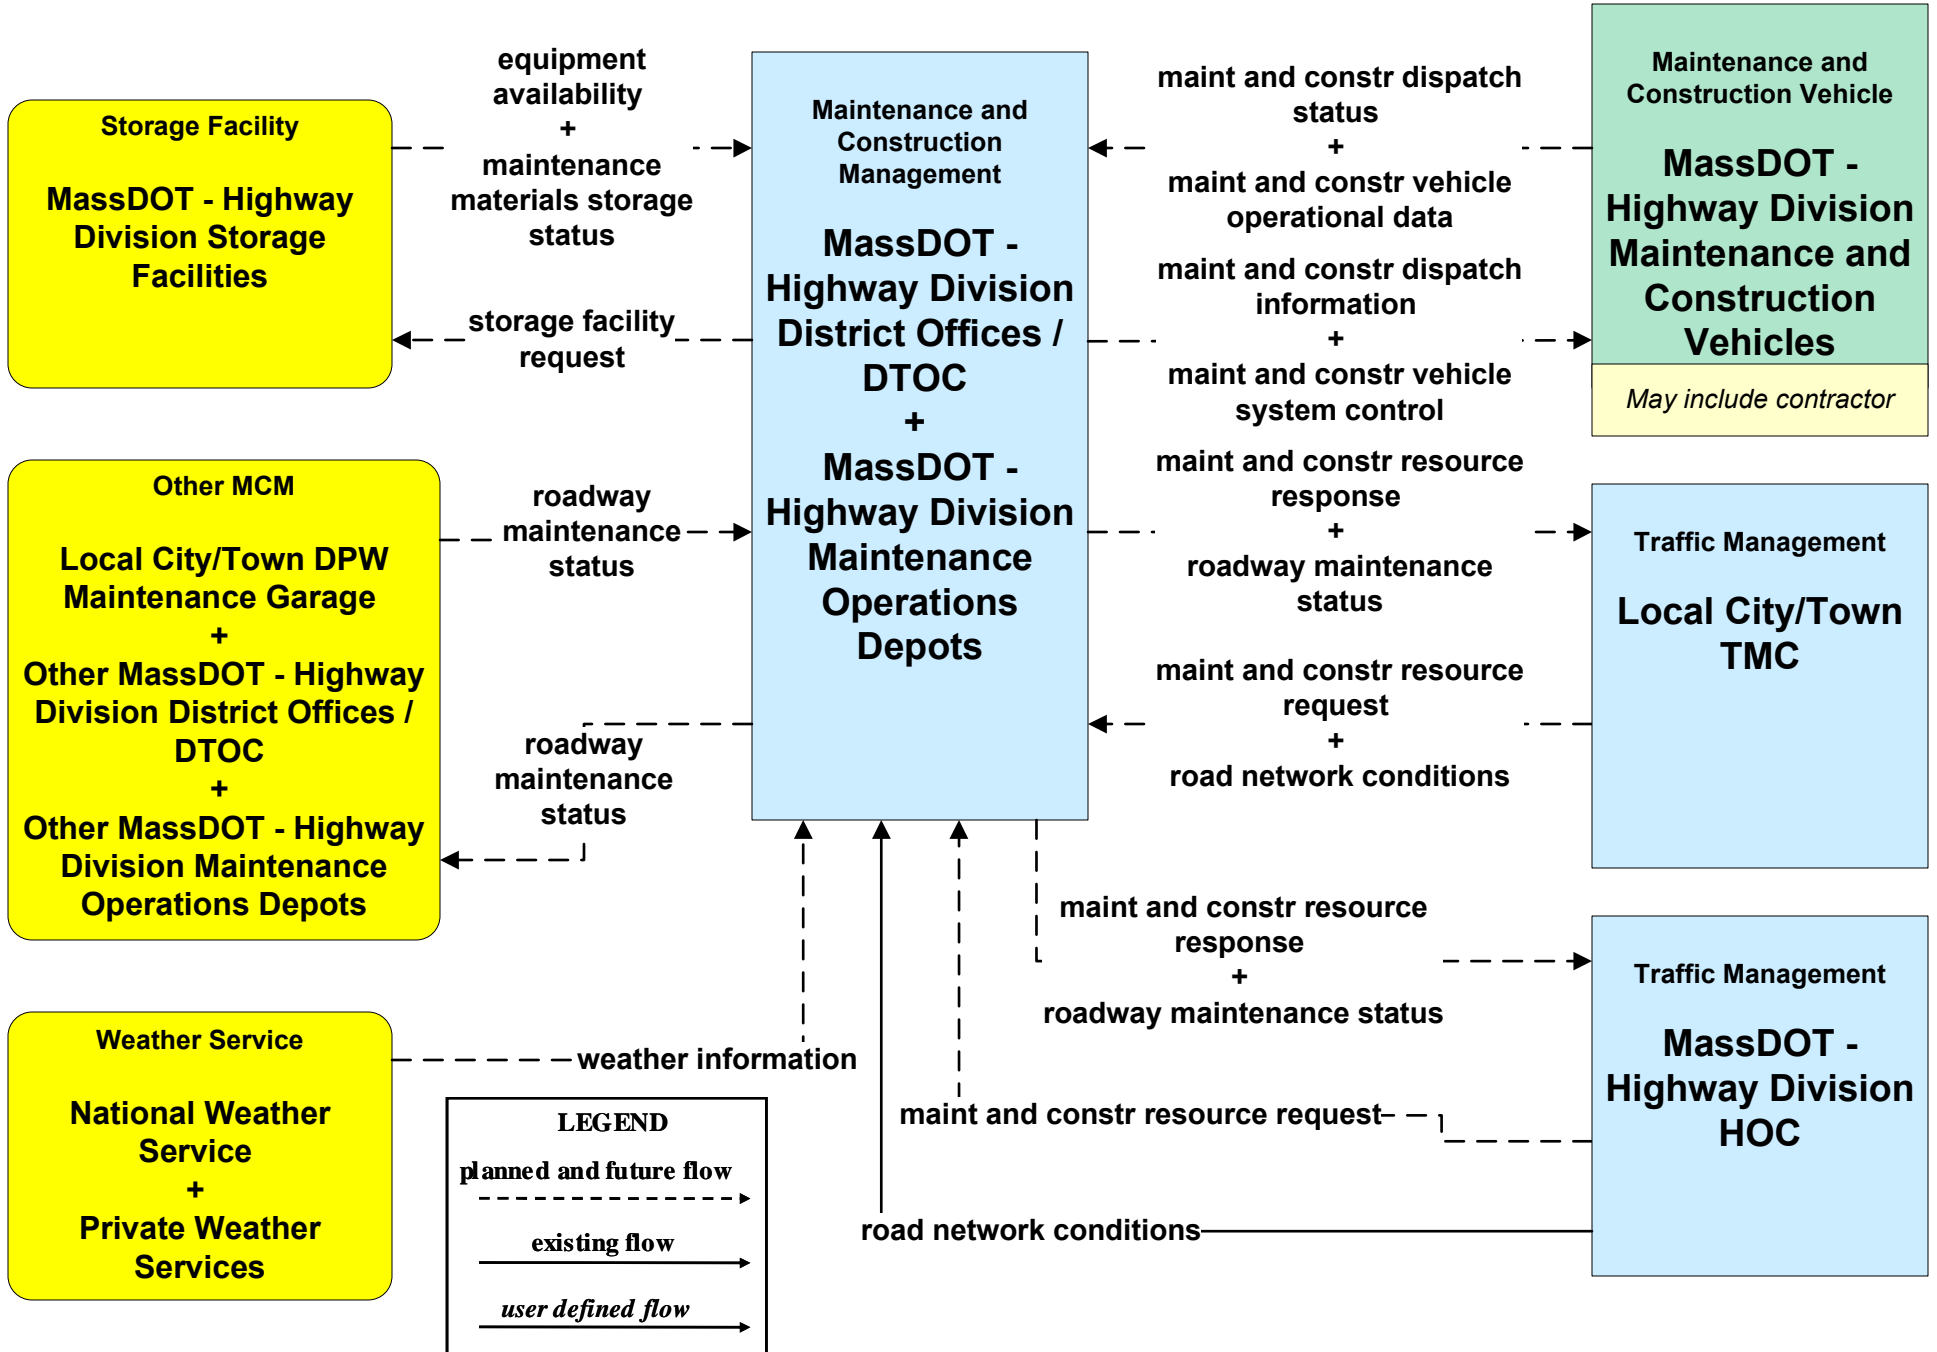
Storage Facility

MassDOT - Highway Division Storage Facilities

equipment availability + maintenance materials storage status

storage facility request

Maintenance and Construction Management

MassDOT - Highway Division District Offices / DTOC + MassDOT - Highway Division Maintenance Operations Depots

maint and constr dispatch status + maint and constr vehicle operational data

maint and constr dispatch information + maint and constr vehicle system control

Maintenance and Construction Vehicle

MassDOT - Highway Division Maintenance and Construction Vehicles

May include contractor

Other MCM

Local City/Town DPW Maintenance Garage + Other MassDOT - Highway Division District Offices / DTOC + Other MassDOT - Highway Division Maintenance Operations Depots

roadway maintenance status

roadway maintenance status

maint and constr resource response + roadway maintenance status

Traffic Management

Local City/Town TMC

maint and constr resource request + road network conditions

maint and constr resource response + roadway maintenance status

Traffic Management

MassDOT - Highway Division HOC

Weather Service

National Weather Service + Private Weather Services

weather information

maint and constr resource request

road network conditions

LEGEND

planned and future flow

existing flow

user defined flow